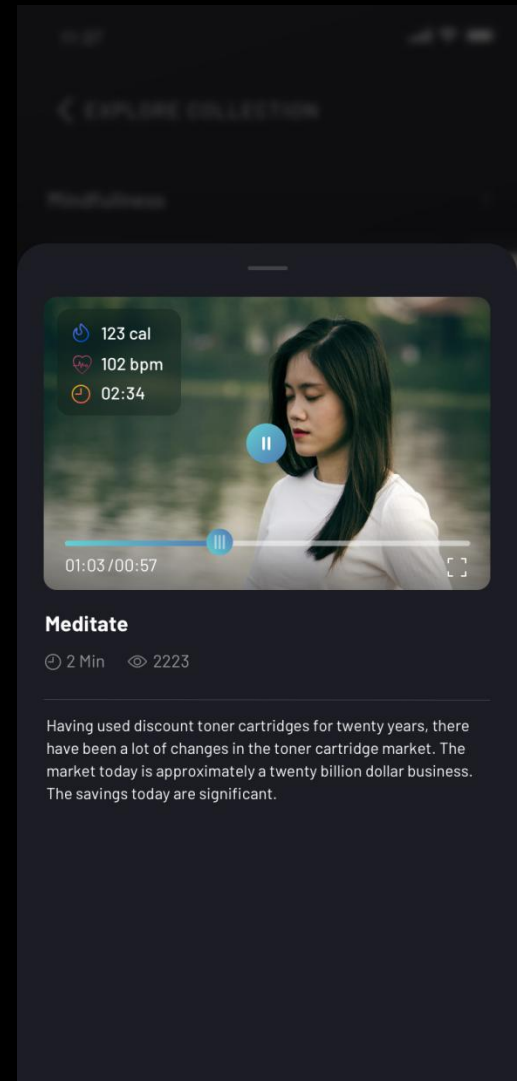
< EXPLORE COLLECTION

Mindfulness

123 cal
102 bpm
02:34

01:03 /00:57

Meditate

2 Min 2223

Having used discount toner cartridges for twenty years, there have been a lot of changes in the toner cartridge market. The market today is approximately a twenty billion dollar business. The savings today are significant.